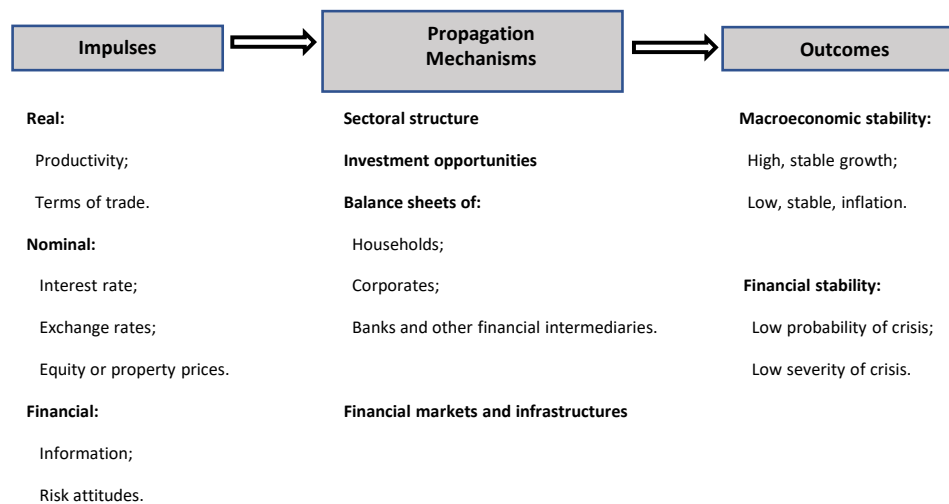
Impulses

Propagation Mechanisms

Outcomes

Real:

Productivity;

Terms of trade.

Nominal:

Interest rate;

Exchange rates;

Equity or property prices.

Financial:

Information;

Risk attitudes.

Sectoral structure

Investment opportunities

Balance sheets of:

Households;

Corporates;

Banks and other financial intermediaries.

Financial markets and infrastructures

Macroeconomic stability:

High, stable growth;

Low, stable, inflation.

Financial stability:

Low probability of crisis;

Low severity of crisis.